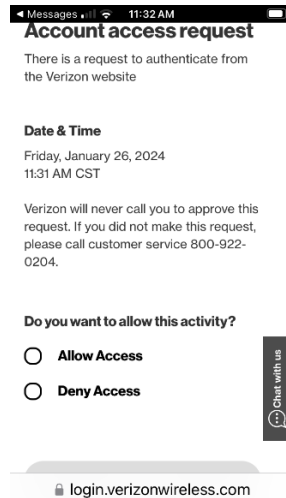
◄ Messages 11:32 AM

Account access request

There is a request to authenticate from the Verizon website

Date & Time

Friday, January 26, 2024
11:31 AM CST

Verizon will never call you to approve this request. If you did not make this request, please call customer service 800-922-0204.

Do you want to allow this activity?

Allow Access

Deny Access

Chat with us

login.verizonwireless.com